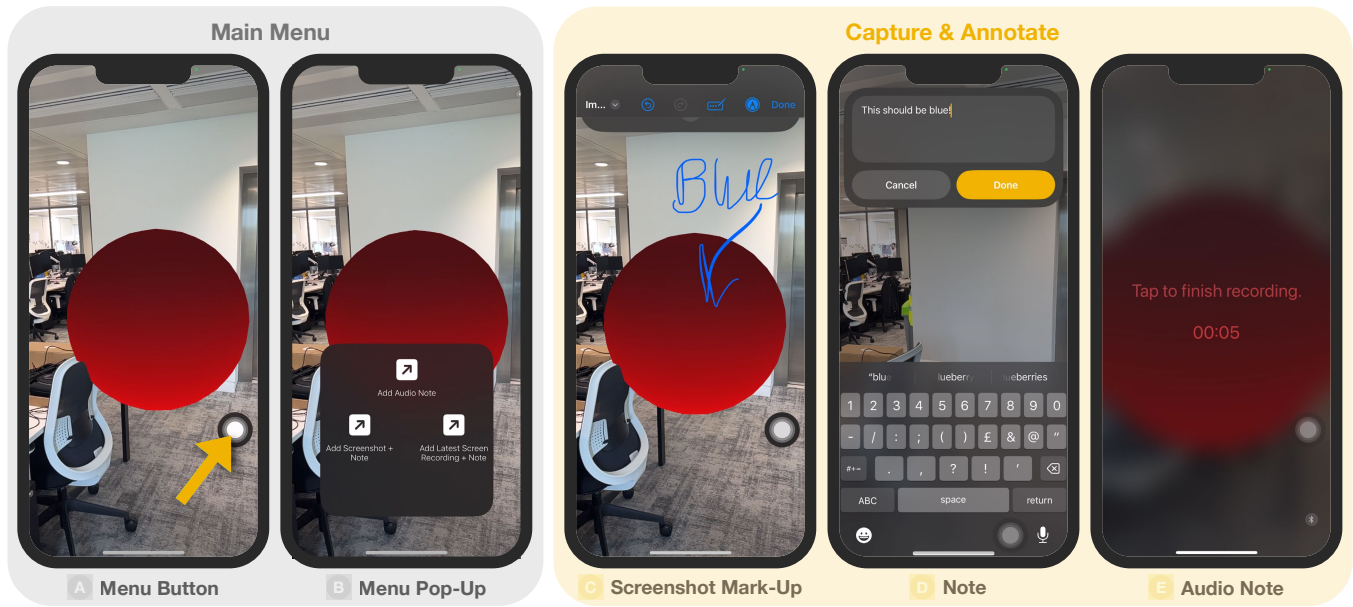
Main Menu

Add Audio Note

Add Screenshot + Note

Add Latest Screen Recording + Note

A Menu Button

B Menu Pop-Up

Capture & Annotate

Im... Done

Blue

C Screenshot Mark-Up

This should be blue!

Cancel

Done

"blu

blueberry

blueberries

| 1 | 2 | 3 | 4 | 5 | 6 | 7 | 8 | 9 | 0 |
|---|---|---|---|---|---|---|---|---|---|
| - | / | : | ; | ( | ) | £ | & | @ | " |

#+= . , ? ! '

ABC space return

D Note

Tap to finish recording.

00:05

E Audio Note